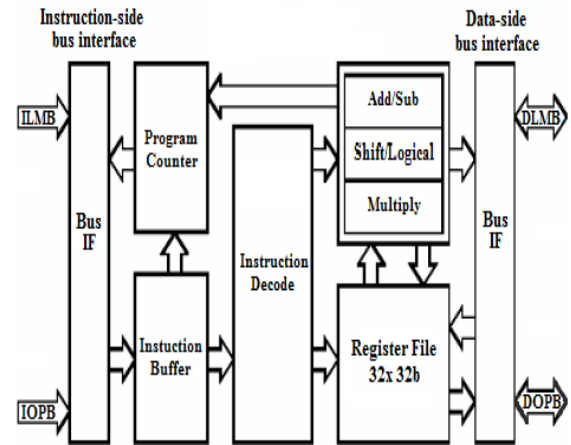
Instruction-side bus interface

Data-side bus interface

ILMB

IOPB

Bus IF

Program Counter

Instuction Buffer

Instruction Decode

Add/Sub

Shift/Logical

Multiply

Register File 32x 32b

Bus IF

DLMB

DOPB